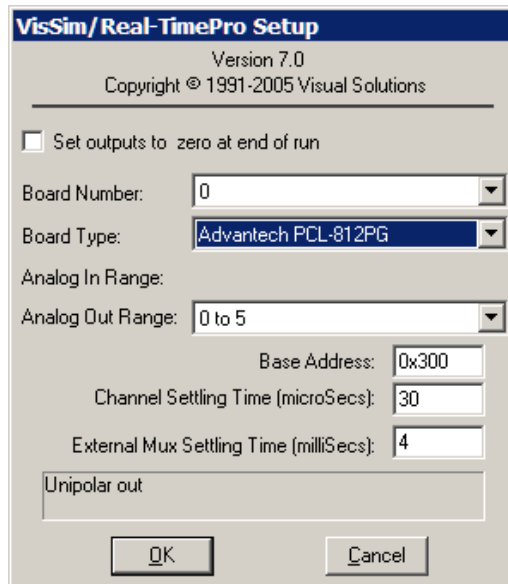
VisSim/Real-TimePro Setup

Version 7.0
Copyright © 1991-2005 Visual Solutions

Set outputs to zero at end of run

Board Number: 0

Board Type: Advantech PCL-812PG

Analog In Range:

Analog Out Range: 0 to 5

Base Address: 0x300

Channel Settling Time (microSecs): 30

External Mux Settling Time (milliSecs): 4

Unipolar out

OK

Cancel